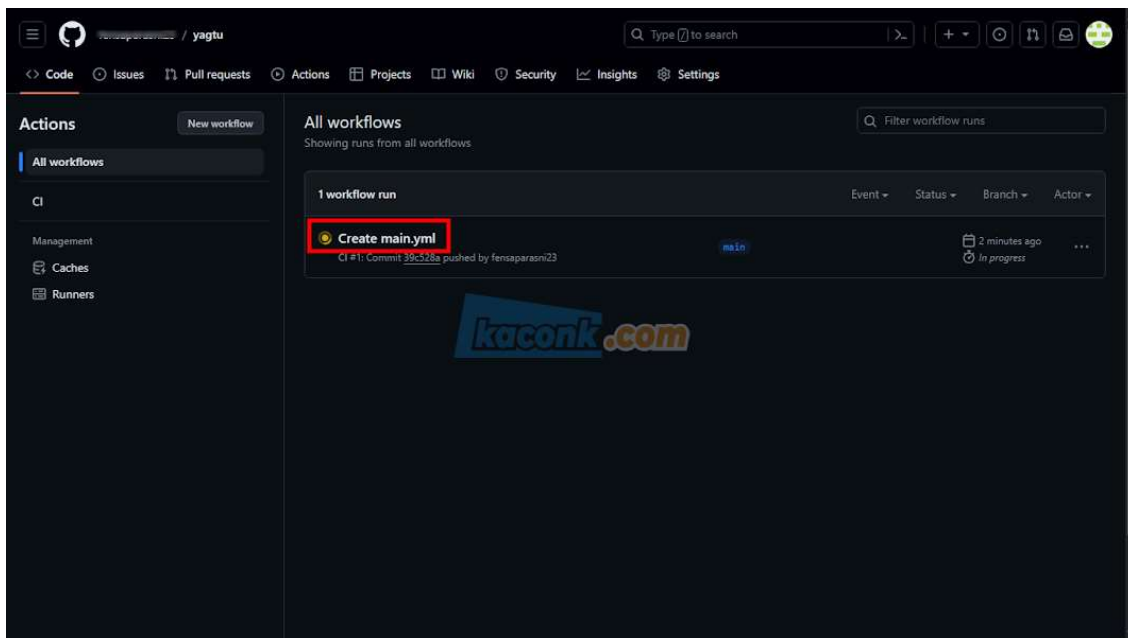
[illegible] / yagtu

Type / to search

Code Issues Pull requests Actions Projects Wiki Security Insights Settings

Actions

New workflow

All workflows

CI

Management

Caches

Runners

All workflows

Showing runs from all workflows

Filter workflow runs

1 workflow run

Event Status Branch Actor

Create main.yml

CI #1: Commit 39c528a pushed by fensaparasni23

main

2 minutes ago

In progress

kaconk.com